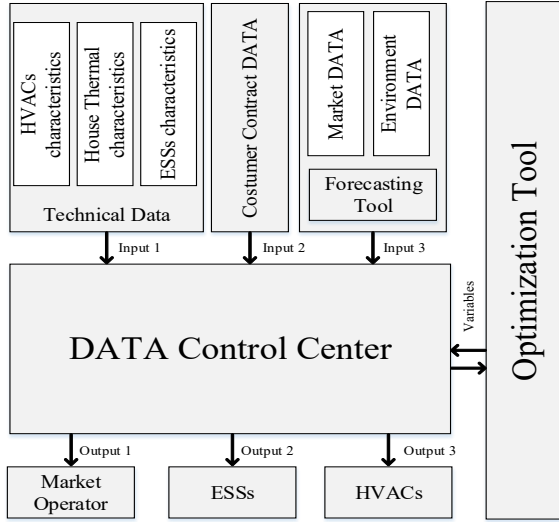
HVACs characteristics

House Thermal characteristics

ESSs characteristics

Technical Data

Costumer Contract DATA

Market DATA

Environment DATA

Forecasting Tool

Optimization Tool

Input 1

Input 2

Input 3

Variables

DATA Control Center

Output 1

Output 2

Output 3

Market Operator

ESSs

HVACs